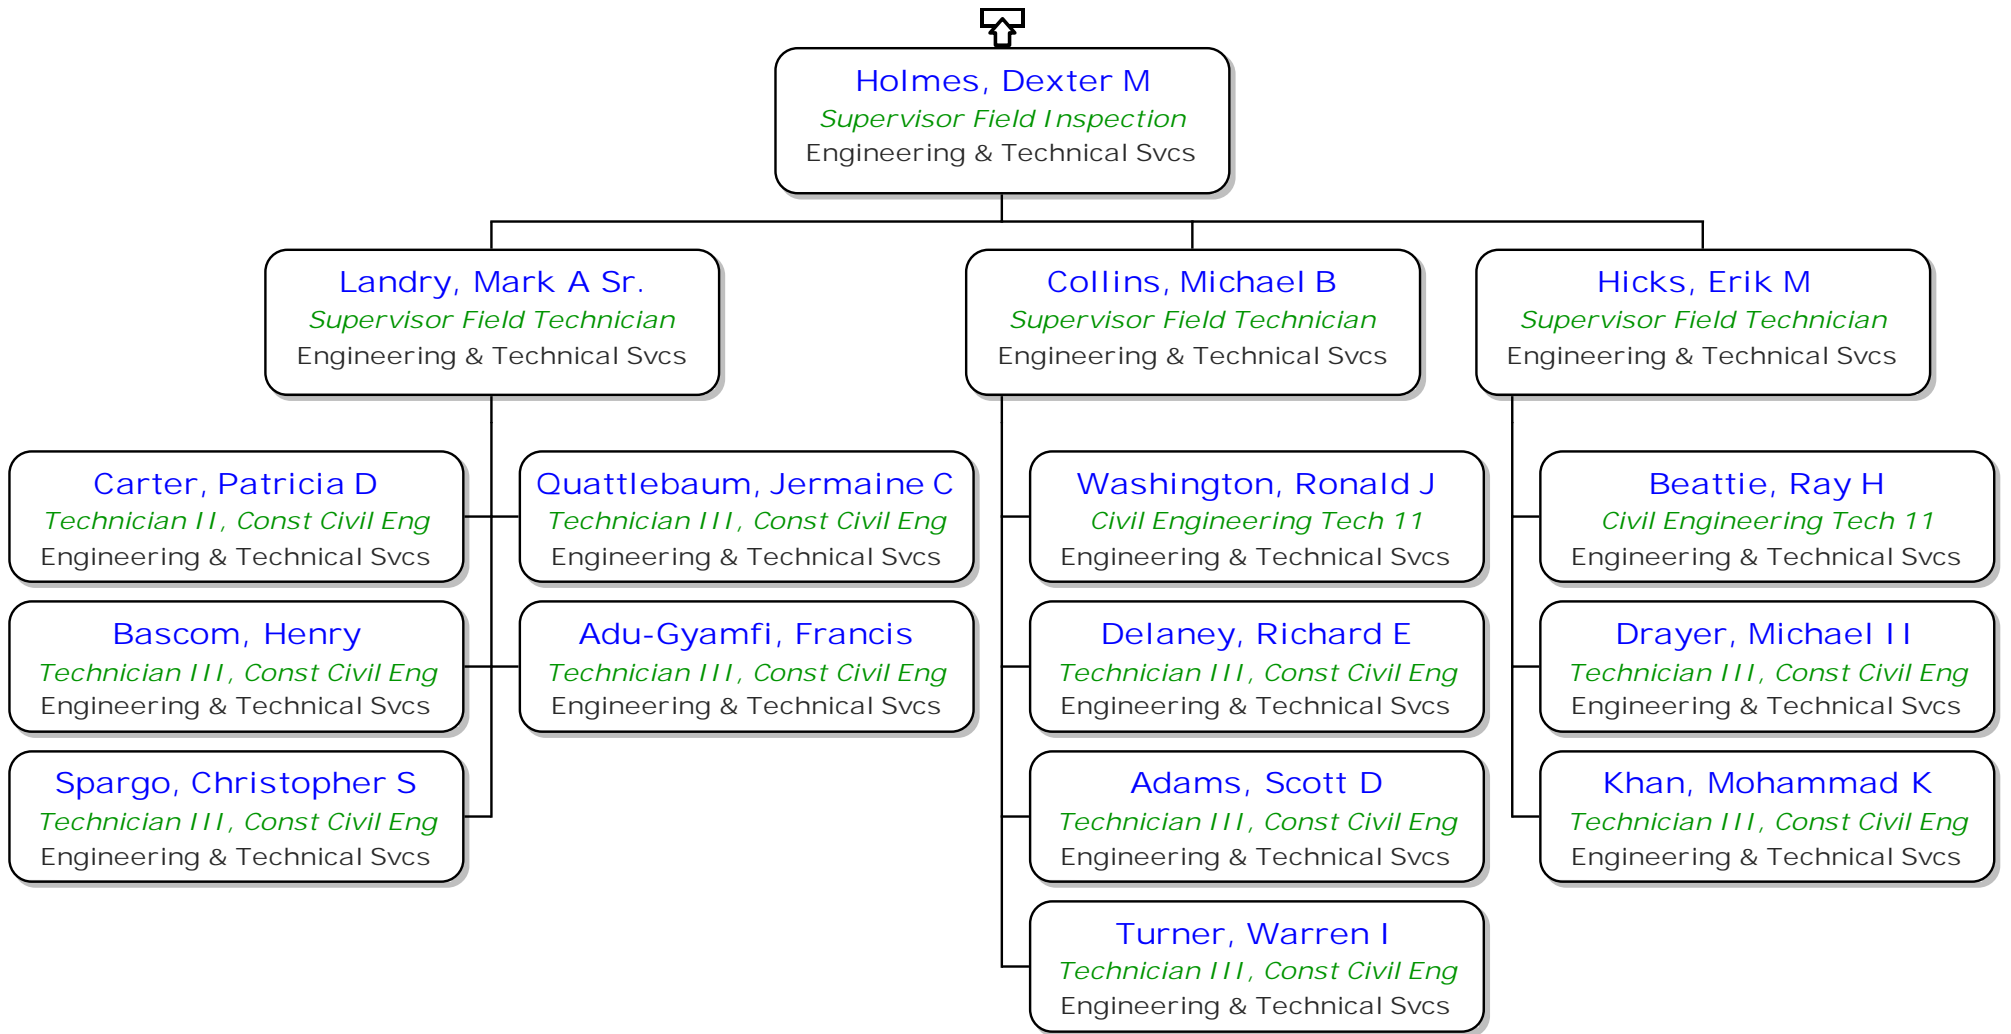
Holmes, Dexter M
Supervisor Field Inspection
Engineering & Technical Svcs

Landry, Mark A Sr.
Supervisor Field Technician
Engineering & Technical Svcs

Collins, Michael B
Supervisor Field Technician
Engineering & Technical Svcs

Hicks, Erik M
Supervisor Field Technician
Engineering & Technical Svcs

Carter, Patricia D
Technician II, Const Civil Eng
Engineering & Technical Svcs

Quattlebaum, Jermaine C
Technician III, Const Civil Eng
Engineering & Technical Svcs

Bascom, Henry
Technician III, Const Civil Eng
Engineering & Technical Svcs

Adu-Gyamfi, Francis
Technician III, Const Civil Eng
Engineering & Technical Svcs

Spargo, Christopher S
Technician III, Const Civil Eng
Engineering & Technical Svcs

Washington, Ronald J
Civil Engineering Tech 11
Engineering & Technical Svcs

Delaney, Richard E
Technician III, Const Civil Eng
Engineering & Technical Svcs

Adams, Scott D
Technician III, Const Civil Eng
Engineering & Technical Svcs

Turner, Warren I
Technician III, Const Civil Eng
Engineering & Technical Svcs

Beattie, Ray H
Civil Engineering Tech 11
Engineering & Technical Svcs

Drayer, Michael II
Technician III, Const Civil Eng
Engineering & Technical Svcs

Khan, Mohammad K
Technician III, Const Civil Eng
Engineering & Technical Svcs